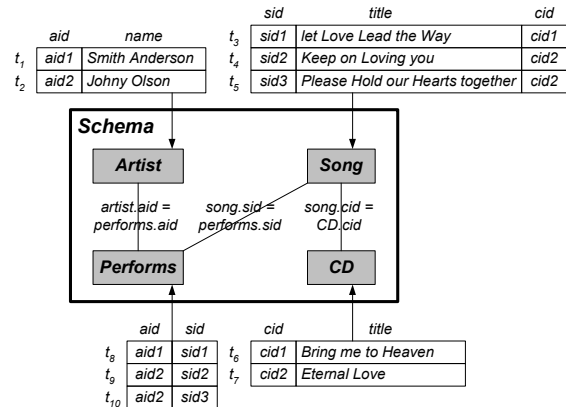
| | aid | name |
|---|---|---|
| $t_1$ | aid1 | Smith Anderson |
| $t_2$ | aid2 | Johny Olson |

| | sid | title | cid |
|---|---|---|---|
| $t_3$ | sid1 | let Love Lead the Way | cid1 |
| $t_4$ | sid2 | Keep on Loving you | cid2 |
| $t_5$ | sid3 | Please Hold our Hearts together | cid2 |

Schema

Artist

Song

artist.aid = performs.aid

song.sid = performs.sid

song.cid = CD.cid

Performs

CD

| | aid | sid |
|---|---|---|
| $t_8$ | aid1 | sid1 |
| $t_9$ | aid2 | sid2 |
| $t_{10}$ | aid2 | sid3 |

| | cid | title |
|---|---|---|
| $t_6$ | cid1 | Bring me to Heaven |
| $t_7$ | cid2 | Eternal Love |